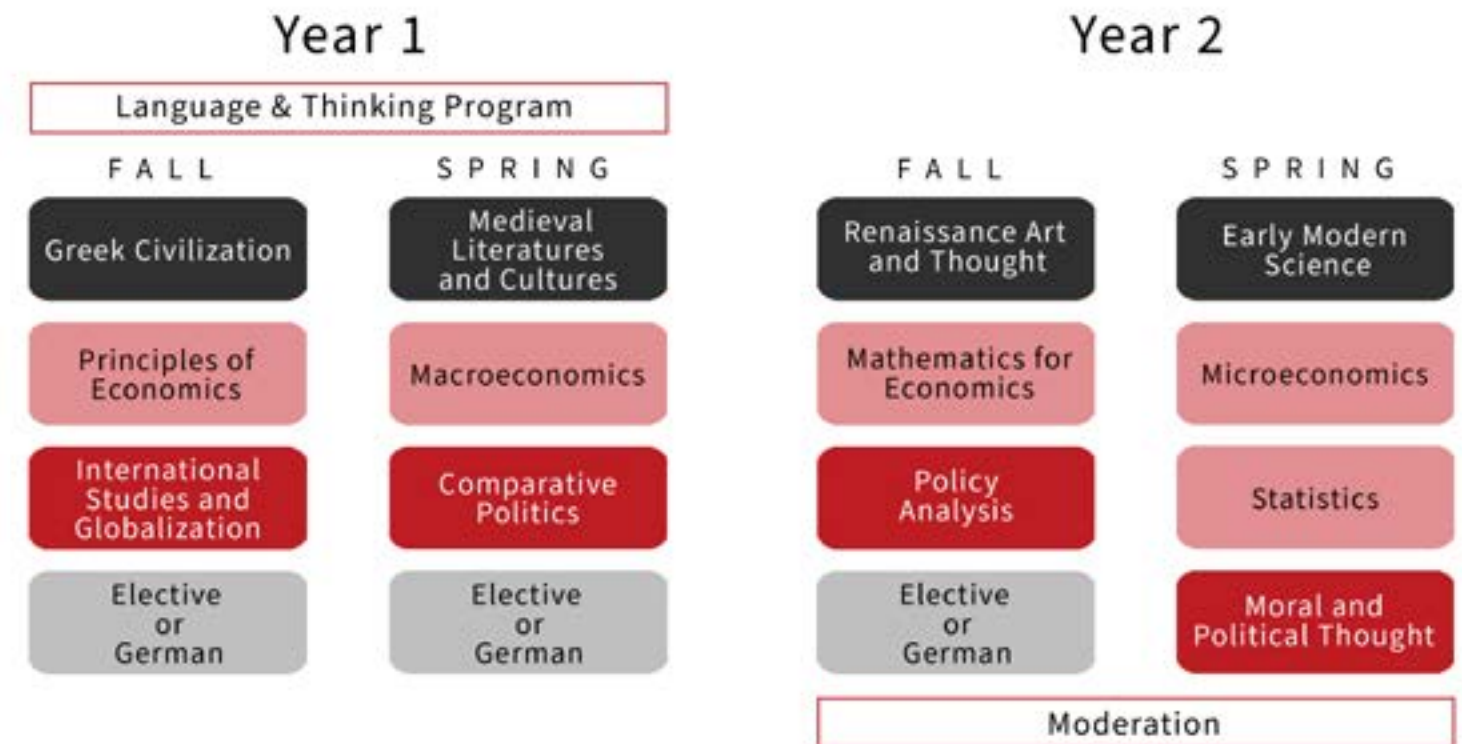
Year 1

Language & Thinking Program

FALL

Greek Civilization

Principles of Economics

International Studies and Globalization

Elective or German

SPRING

Medieval Literatures and Cultures

Macroeconomics

Comparative Politics

Elective or German

Year 2

FALL

Renaissance Art and Thought

Mathematics for Economics

Policy Analysis

Elective or German

SPRING

Early Modern Science

Microeconomics

Statistics

Moral and Political Thought

Moderation